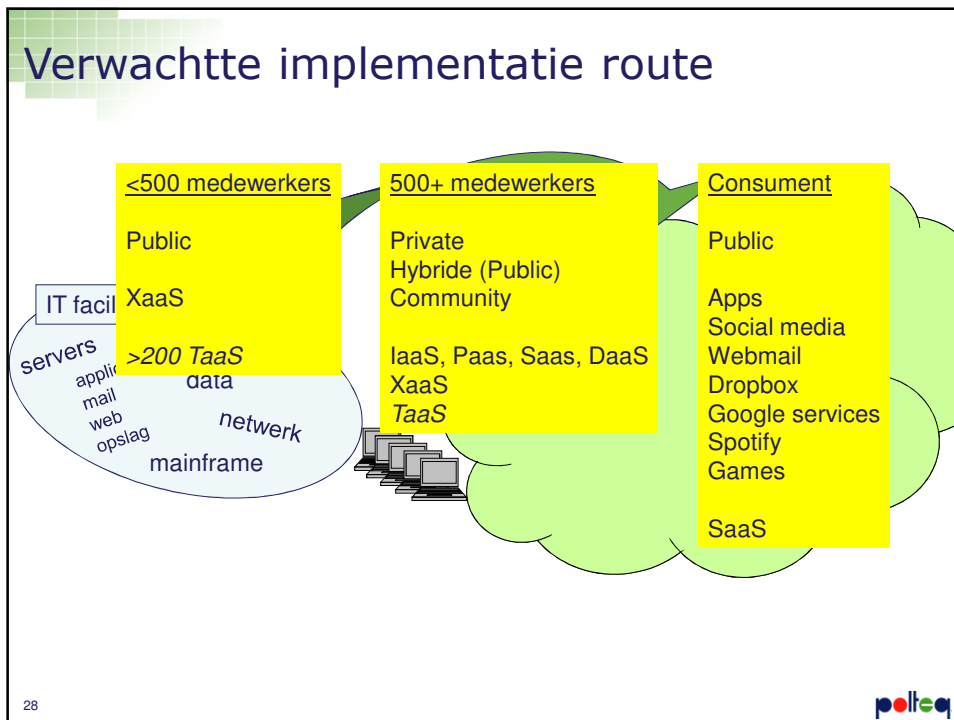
Verwachtte implementatie route

<500 medewerkers

Public

XaaS

>200 TaaS

500+ medewerkers

Private
Hybride (Public)
Community

IaaS, Paas, Saas, DaaS
XaaS
TaaS

Consument

Public

Apps
Social media
Webmail
Dropbox
Google services
Spotify
Games

SaaS

IT facil

servers
applic
mail
web
opslag
data
netwerk
mainframe

28

polteq